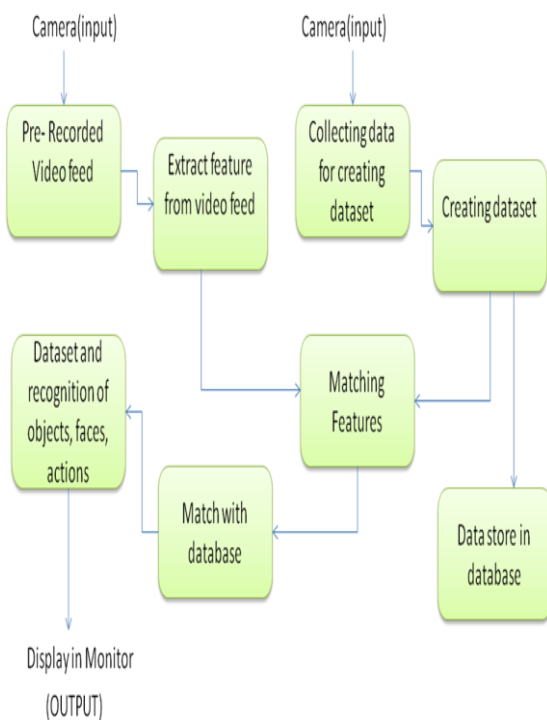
Camera(input)

Pre- Recorded Video feed

Extract feature from video feed

Camera(input)

Collecting data for creating dataset

Creating dataset

Dataset and recognition of objects, faces, actions

Matching Features

Match with database

Data store in database

Display in Monitor (OUTPUT)